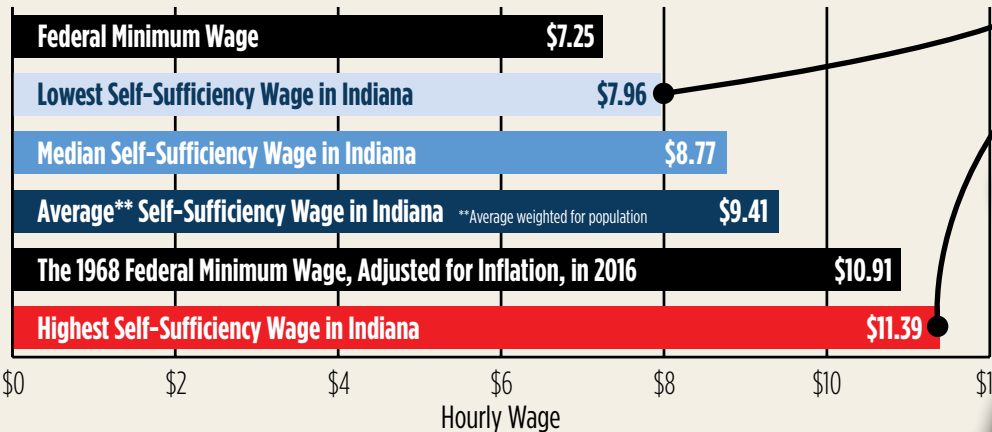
Federal Minimum Wage $7.25

Lowest Self-Sufficiency Wage in Indiana $7.96

Median Self-Sufficiency Wage in Indiana $8.77

Average** Self-Sufficiency Wage in Indiana **Average weighted for population $9.41

The 1968 Federal Minimum Wage, Adjusted for Inflation, in 2016 $10.91

Highest Self-Sufficiency Wage in Indiana $11.39

$0 $2 $4 $6 $8 $10 $1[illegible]

Hourly Wage